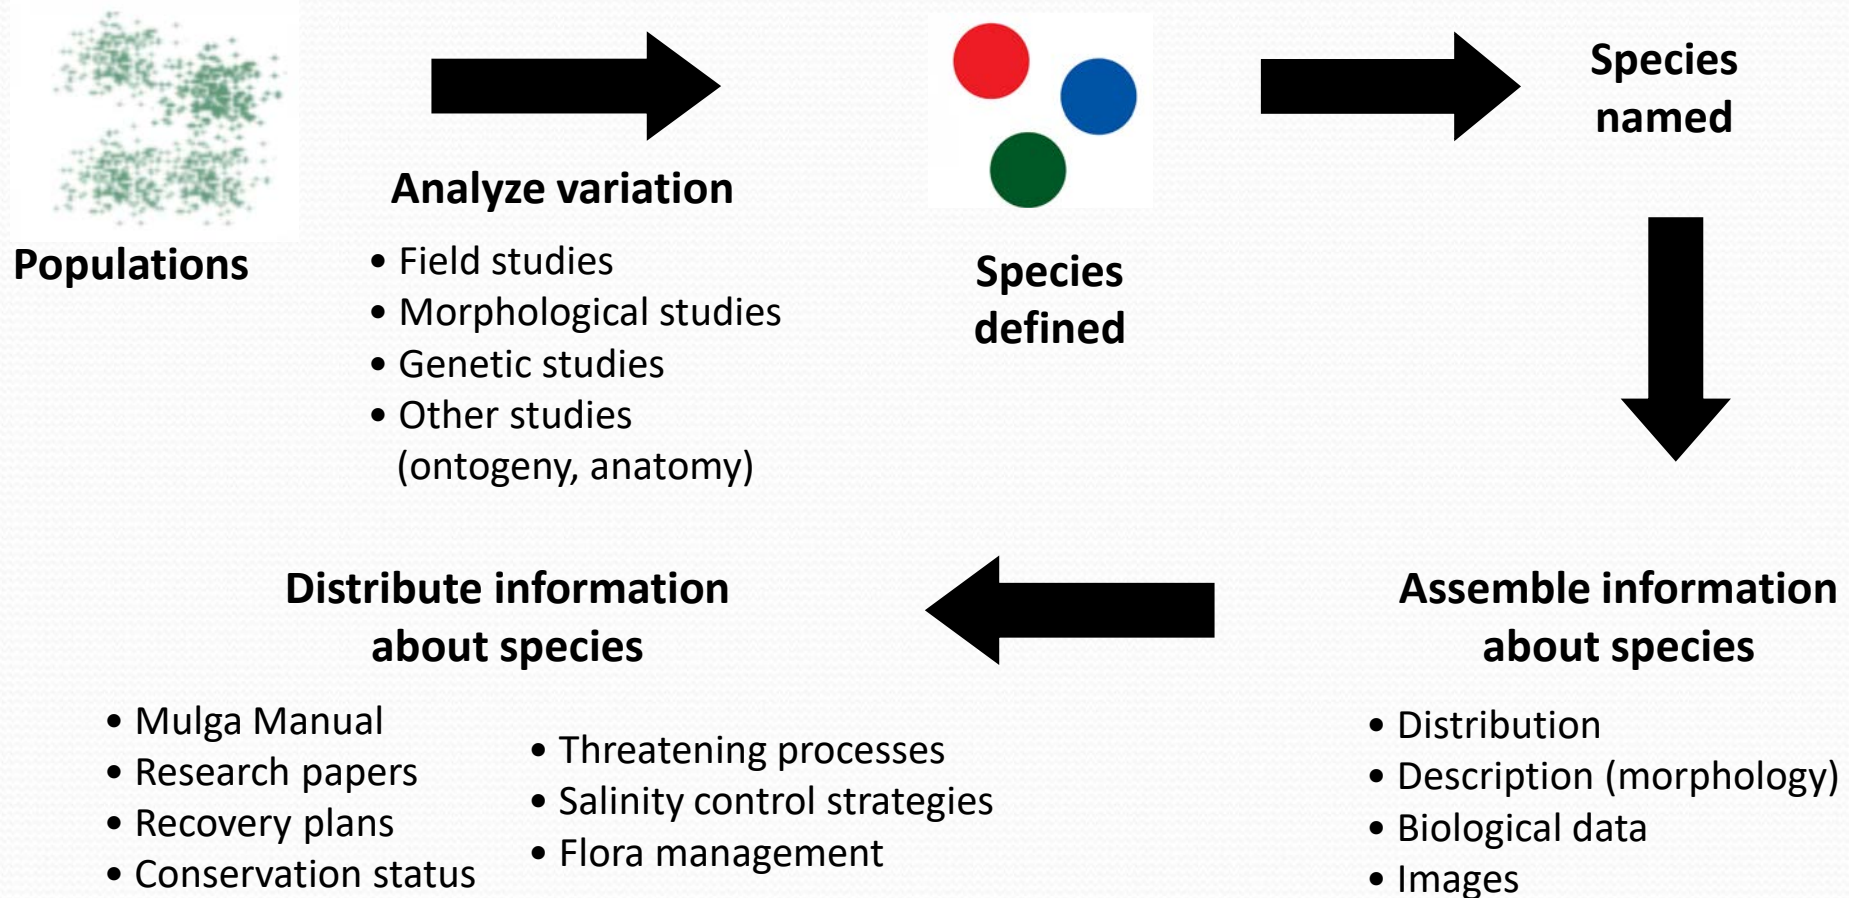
Populations

Analyze variation

• Field studies
• Morphological studies
• Genetic studies
• Other studies (ontogeny, anatomy)

Species defined

Species named

Assemble information about species

• Distribution
• Description (morphology)
• Biological data
• Images

Distribute information about species

• Mulga Manual
• Research papers
• Recovery plans
• Conservation status

• Threatening processes
• Salinity control strategies
• Flora management